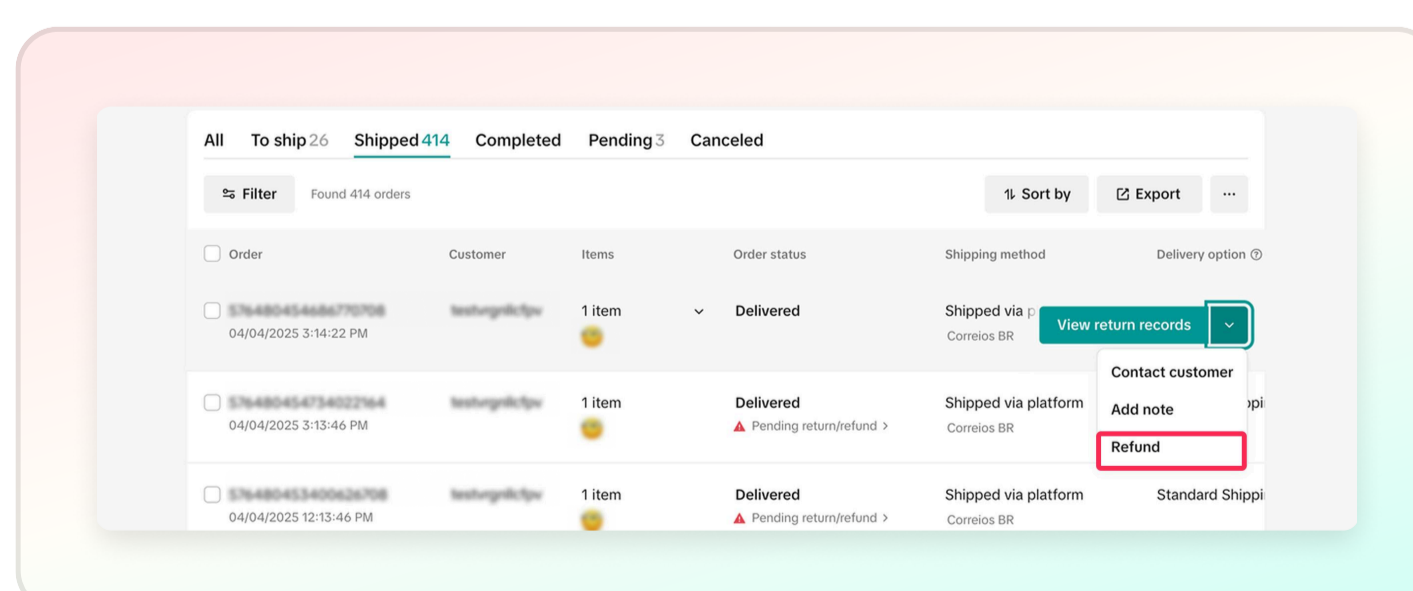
All To ship 26 Shipped 414 Completed Pending 3 Canceled

Filter Found 414 orders

Sort by Export ···

| Order | Customer | Items | Order status | Shipping method | Delivery option |
|---|---|---|---|---|---|
| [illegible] 04/04/2025 3:14:22 PM | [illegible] | 1 item | Delivered | Shipped via p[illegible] Correios BR | |
| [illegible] 04/04/2025 3:13:46 PM | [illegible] | 1 item | Delivered Pending return/refund > | Shipped via platform Correios BR | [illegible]ppi |
| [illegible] 04/04/2025 12:13:46 PM | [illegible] | 1 item | Delivered Pending return/refund > | Shipped via platform Correios BR | Standard Shippi |

View return records

Contact customer
Add note
Refund